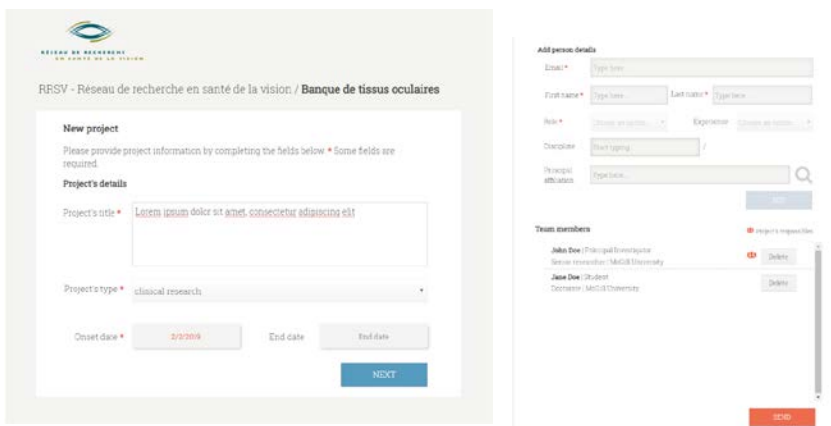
RÉSEAU DE RECHERCHE EN SANTÉ DE LA VISION

RRSV - Réseau de recherche en santé de la vision / **Banque de tissus oculaires**

New project

Please provide project information by completing the fields below * Some fields are required.

Project's details

Project's title * Lorem ipsum dolor sit amet, consectetur adipiscing elit

Project's type * clinical research

Onset date * 2/2/2019

End date End date

NEXT

Add person details

Email * Type here

First name * Type here

Last name * Type here

Role * Choose an option

Expertise Choose an option

Discipline Start typing

Principal affiliation Type here

ADD

Team members

Project's responsible

John Doe | Principal Investigator
Senior researcher | McGill University

Delete

Jane Doe | Student
Doctorate | McGill University

Delete

SEND